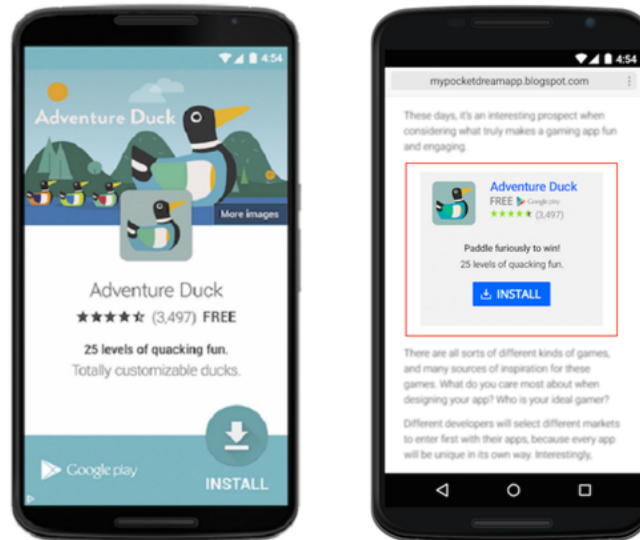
4:54

Adventure Duck

More images

Adventure Duck

★★★★☆ (3,497) FREE

25 levels of quacking fun.

Totally customizable ducks.

Google play

INSTALL

4:54

mypocketdreamapp.blogspot.com

These days, it's an interesting prospect when considering what truly makes a gaming app fun and engaging.

Adventure Duck

FREE Google play

★★★★★ (3,497)

Paddle furiously to win!

25 levels of quacking fun.

INSTALL

There are all sorts of different kinds of games, and many sources of inspiration for these games. What do you care most about when designing your app? Who is your ideal gamer?

Different developers will select different markets to enter first with their apps, because every app will be unique in its own way. Interestingly,